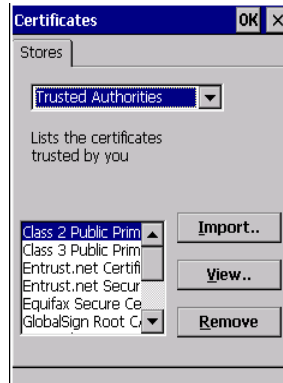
Certificates OK ×

Stores

Trusted Authorities

Lists the certificates trusted by you

Class 2 Public Prim
Class 3 Public Prim
Entrust.net Certifi
Entrust.net Secur
Equifax Secure Ce
GlobalSign Root C

Import..

View..

Remove